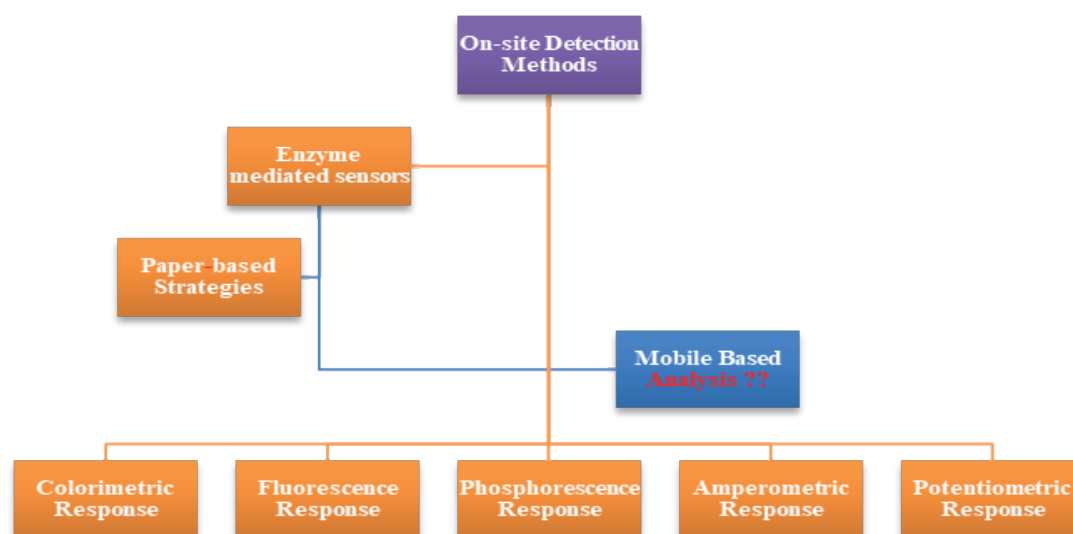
On-site Detection Methods

Enzyme mediated sensors

Paper-based Strategies

Mobile Based Analysis ??

Colorimetric Response

Fluorescence Response

Phosphorescence Response

Amperometric Response

Potentiometric Response